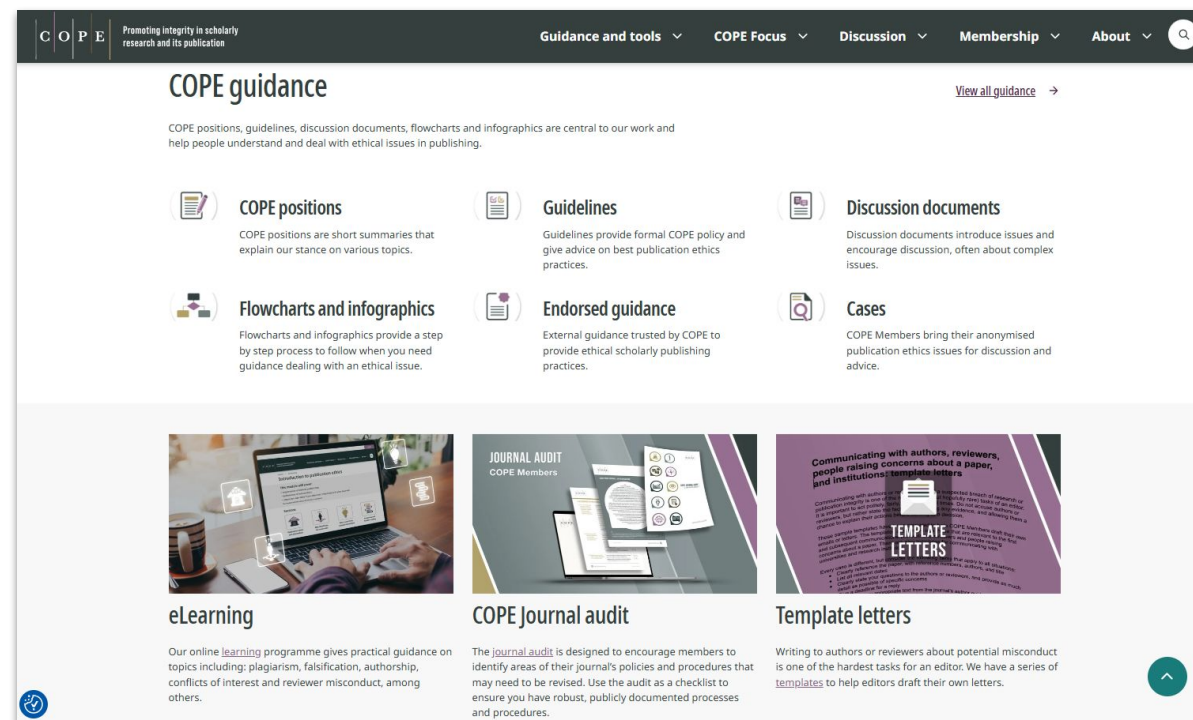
C O P E Promoting integrity in scholarly research and its publication

Guidance and tools COPE Focus Discussion Membership About

COPE guidance

View all guidance →

COPE positions, guidelines, discussion documents, flowcharts and infographics are central to our work and help people understand and deal with ethical issues in publishing.

COPE positions
COPE positions are short summaries that explain our stance on various topics.

Guidelines
Guidelines provide formal COPE policy and give advice on best publication ethics practices.

Discussion documents
Discussion documents introduce issues and encourage discussion, often about complex issues.

Flowcharts and infographics
Flowcharts and infographics provide a step by step process to follow when you need guidance dealing with an ethical issue.

Endorsed guidance
External guidance trusted by COPE to provide ethical scholarly publishing practices.

Cases
COPE Members bring their anonymised publication ethics issues for discussion and advice.

Introduction to publication ethics

JOURNAL AUDIT
COPE Members

Communicating with authors, reviewers, people raising concerns about a paper, and institutions: template letters

TEMPLATE LETTERS

eLearning
Our online learning programme gives practical guidance on topics including: plagiarism, falsification, authorship, conflicts of interest and reviewer misconduct, among others.

COPE Journal audit
The journal audit is designed to encourage members to identify areas of their journal's policies and procedures that may need to be revised. Use the audit as a checklist to ensure you have robust, publicly documented processes and procedures.

Template letters
Writing to authors or reviewers about potential misconduct is one of the hardest tasks for an editor. We have a series of templates to help editors draft their own letters.